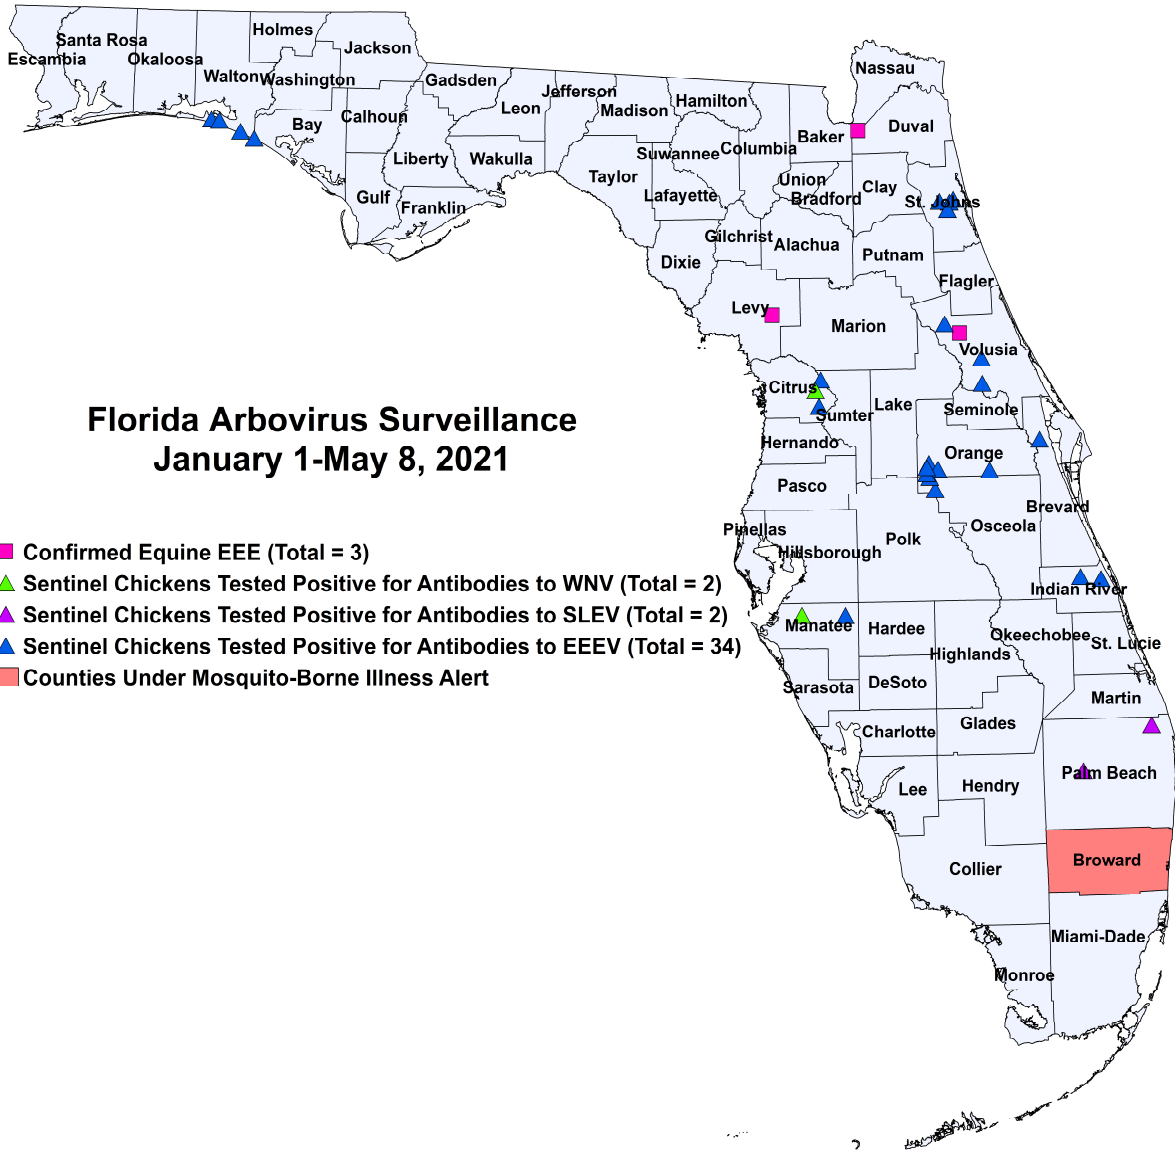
Florida Arbovirus Surveillance
January 1-May 8, 2021

Confirmed Equine EEE (Total = 3)
Sentinel Chickens Tested Positive for Antibodies to WNV (Total = 2)
Sentinel Chickens Tested Positive for Antibodies to SLEV (Total = 2)
Sentinel Chickens Tested Positive for Antibodies to EEEV (Total = 34)
Counties Under Mosquito-Borne Illness Alert

Santa Rosa
Escambia
Okaloosa
Holmes
Jackson
Walton
Washington
Gadsden
Jefferson
Hamilton
Nassau
Bay
Calhoun
Leon
Madison
Baker
Duval
Liberty
Wakulla
Suwannee
Columbia
Union
Clay
Gulf
Franklin
Taylor
Lafayette
Bradford
St. Johns
Gilchrist
Alachua
Dixie
Putnam
Flagler
Levy
Marion
Volusia
Citrus
Sumter
Lake
Seminole
Hernando
Orange
Pasco
Brevard
Pinellas
Osceola
Polk
Hillsborough
Indian River
Manatee
Hardee
Okeechobee
St. Lucie
Highlands
Sarasota
DeSoto
Martin
Charlotte
Glades
Palm Beach
Lee
Hendry
Broward
Collier
Miami-Dade
Monroe